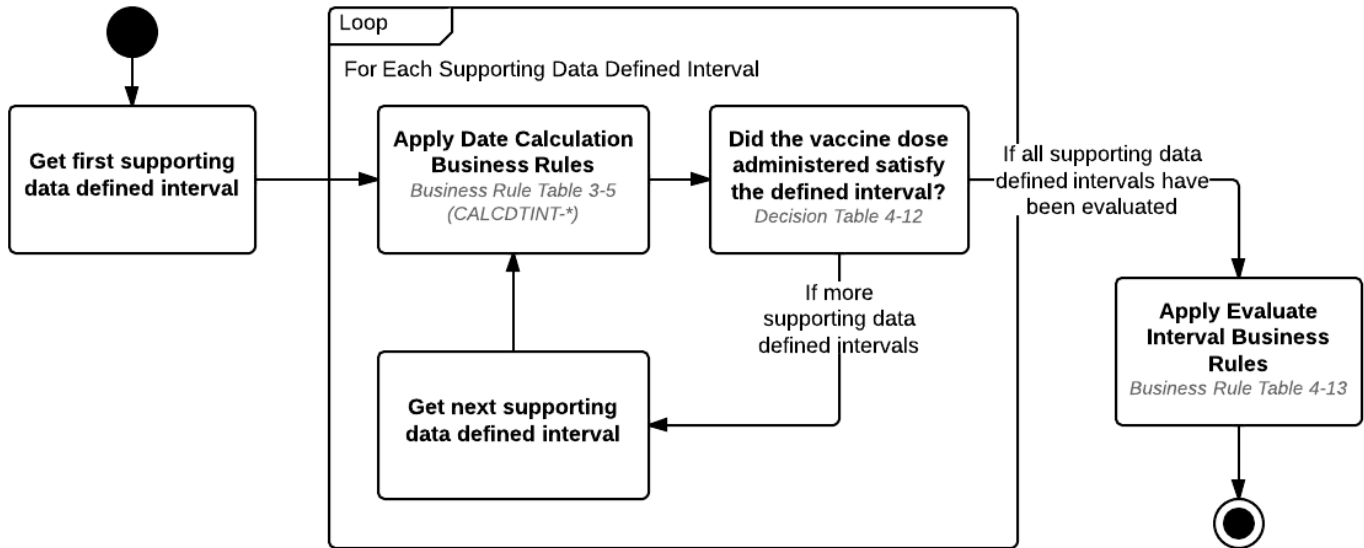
Get first supporting data defined interval

Loop

For Each Supporting Data Defined Interval

Apply Date Calculation Business Rules
Business Rule Table 3-5 (CALCDTINT-*)

Did the vaccine dose administered satisfy the defined interval?
Decision Table 4-12

If more supporting data defined intervals

Get next supporting data defined interval

If all supporting data defined intervals have been evaluated

Apply Evaluate Interval Business Rules
Business Rule Table 4-13